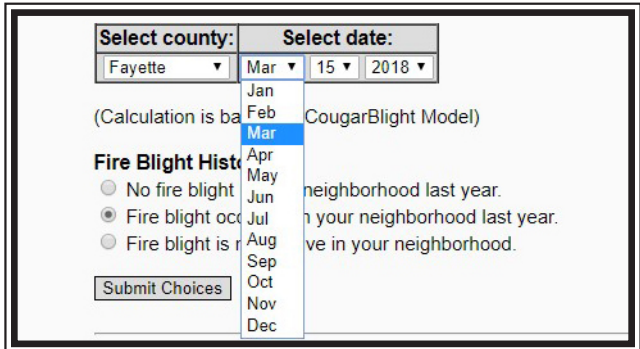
| Select county: | Select date: |
|---|---|
| Fayette ▼ | Mar ▼ 15 ▼ 2018 ▼ |

Jan
Feb
Mar
Apr
May
Jun
Jul
Aug
Sep
Oct
Nov
Dec

(Calculation is ba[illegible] CougarBlight Model)

Fire Blight Hist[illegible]

No fire blight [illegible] neighborhood last year.

Fire blight occ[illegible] your neighborhood last year.

Fire blight is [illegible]ve in your neighborhood.

Submit Choices